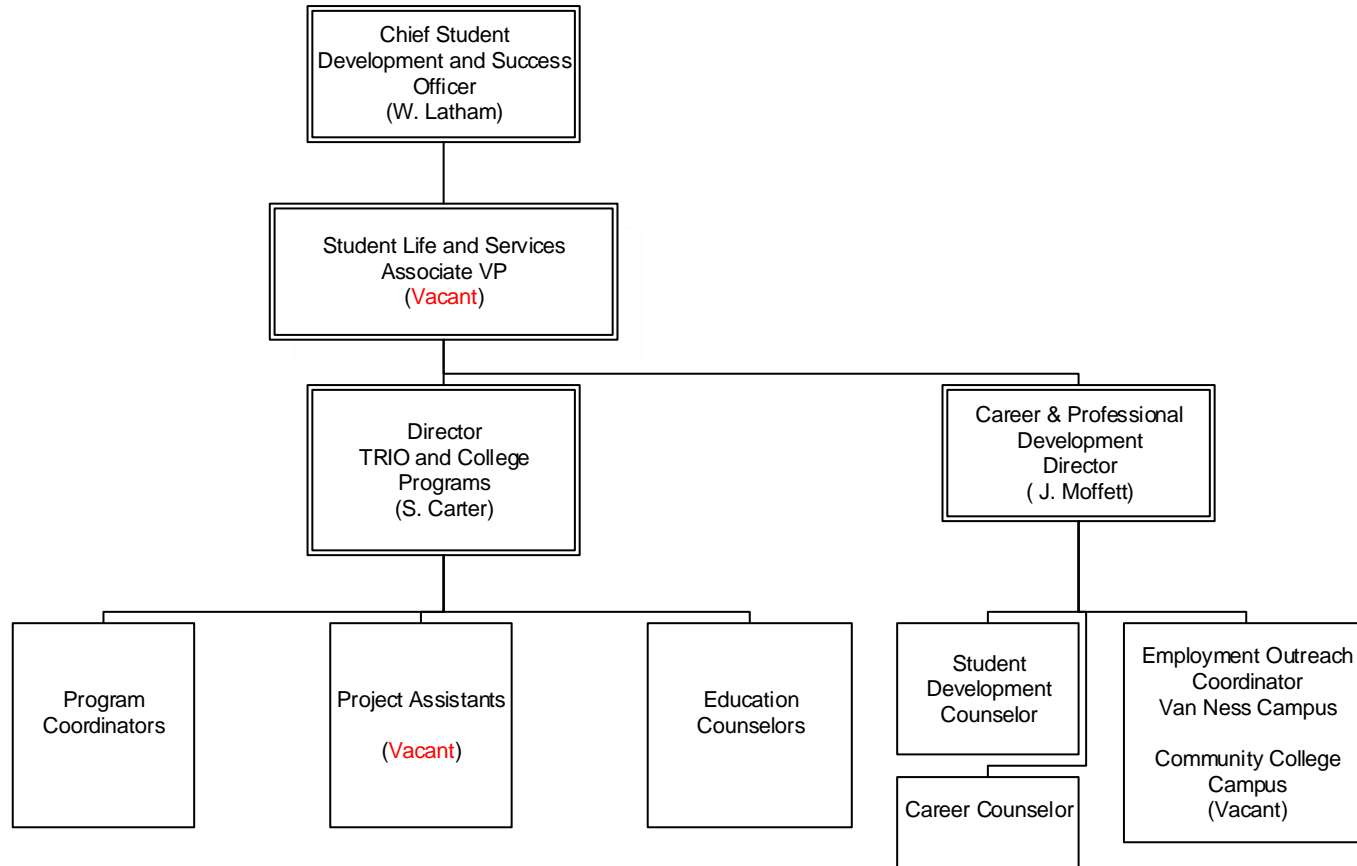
Chief Student Development and Success Officer
(W. Latham)

Student Life and Services Associate VP
(Vacant)

Director
TRIO and College Programs
(S. Carter)

Career & Professional Development Director
( J. Moffett)

Program Coordinators

Project Assistants

(Vacant)

Education Counselors

Student Development Counselor

Career Counselor

Employment Outreach Coordinator
Van Ness Campus

Community College Campus
(Vacant)